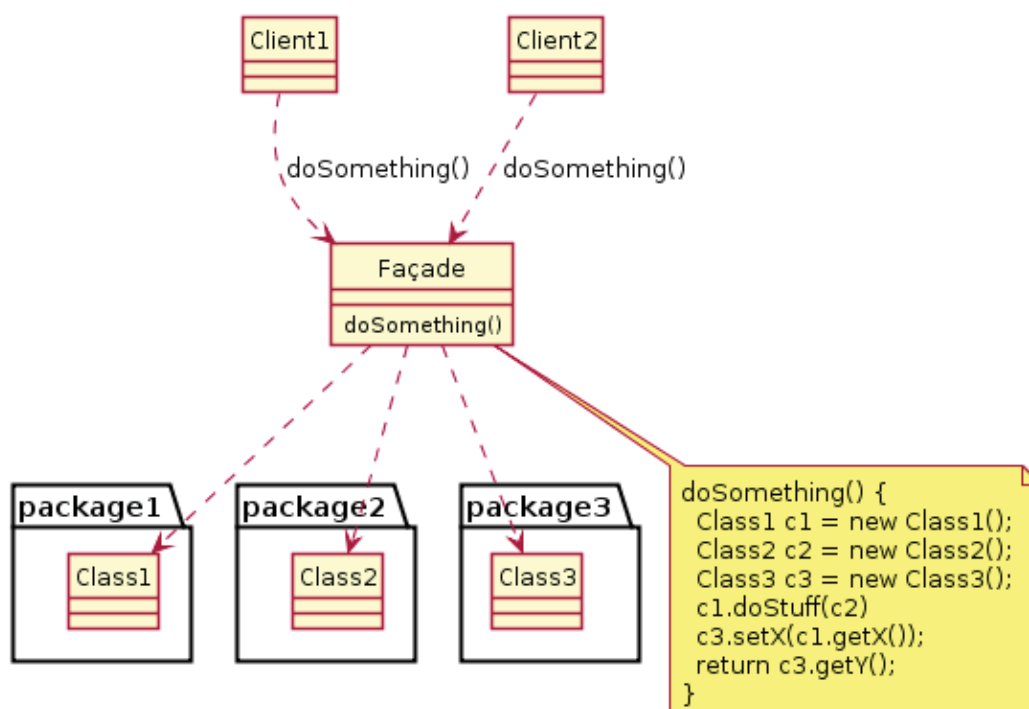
Client1

Client2

doSomething()

doSomething()

Façade

doSomething()

package1

Class1

package2

Class2

package3

Class3

doSomething() {
Class1 c1 = new Class1();
Class2 c2 = new Class2();
Class3 c3 = new Class3();
c1.doStuff(c2)
c3.setX(c1.getX());
return c3.getY();
}